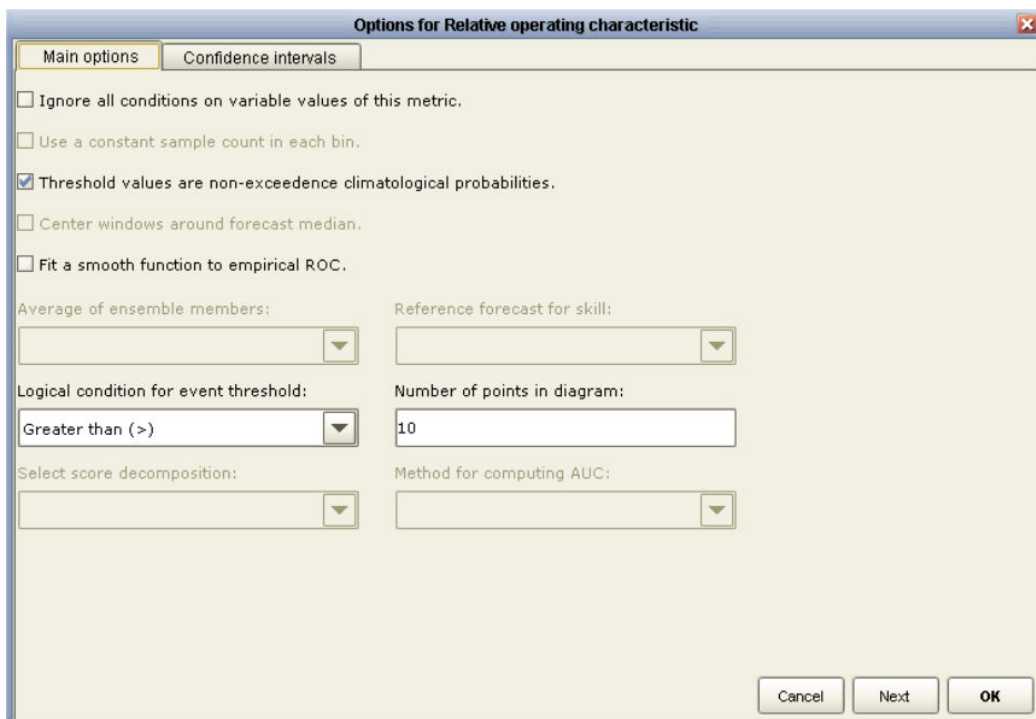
Options for Relative operating characteristic

Main options
Confidence intervals

Ignore all conditions on variable values of this metric.

Use a constant sample count in each bin.

Threshold values are non-exceedence climatological probabilities.

Center windows around forecast median.

Fit a smooth function to empirical ROC.

Average of ensemble members:

Reference forecast for skill:

Logical condition for event threshold:

Greater than (>)

Number of points in diagram:

10

Select score decomposition:

Method for computing AUC:

Cancel
Next
OK